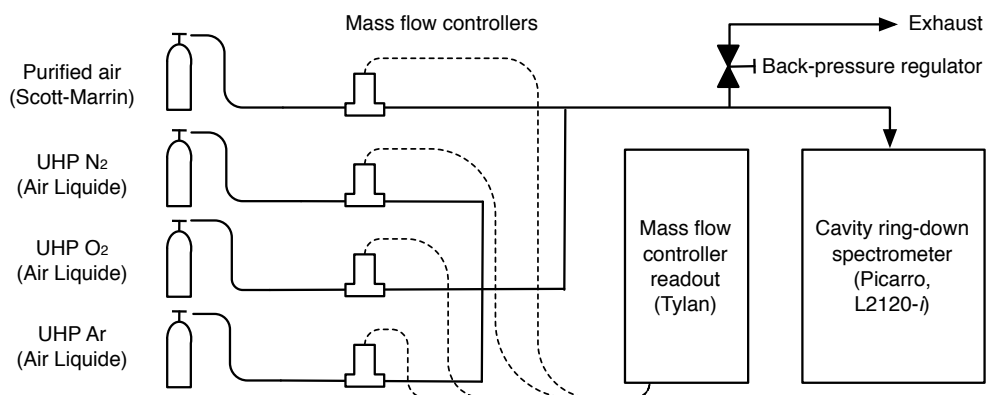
Mass flow controllers

Exhaust

Back-pressure regulator

Purified air (Scott-Marrin)

UHP $N_2$ (Air Liquide)

UHP $O_2$ (Air Liquide)

UHP Ar (Air Liquide)

Mass flow controller readout (Tylan)

Cavity ring-down spectrometer (Picarro, L2120-*i*)